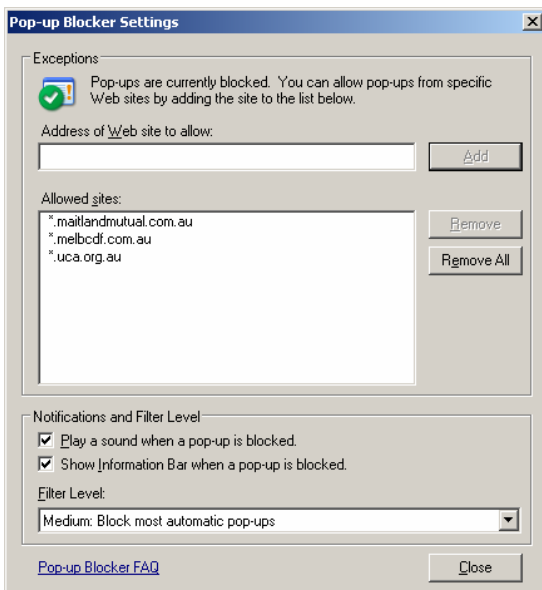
Pop-up Blocker Settings

Exceptions

Pop-ups are currently blocked. You can allow pop-ups from specific Web sites by adding the site to the list below.

Address of Web site to allow:

Add

Allowed sites:

*.maitlandmutual.com.au
*.melbcdf.com.au
*.uca.org.au

Remove

Remove All

Notifications and Filter Level

Play a sound when a pop-up is blocked.

Show Information Bar when a pop-up is blocked.

Filter Level:

Medium: Block most automatic pop-ups

Pop-up Blocker FAQ

Close